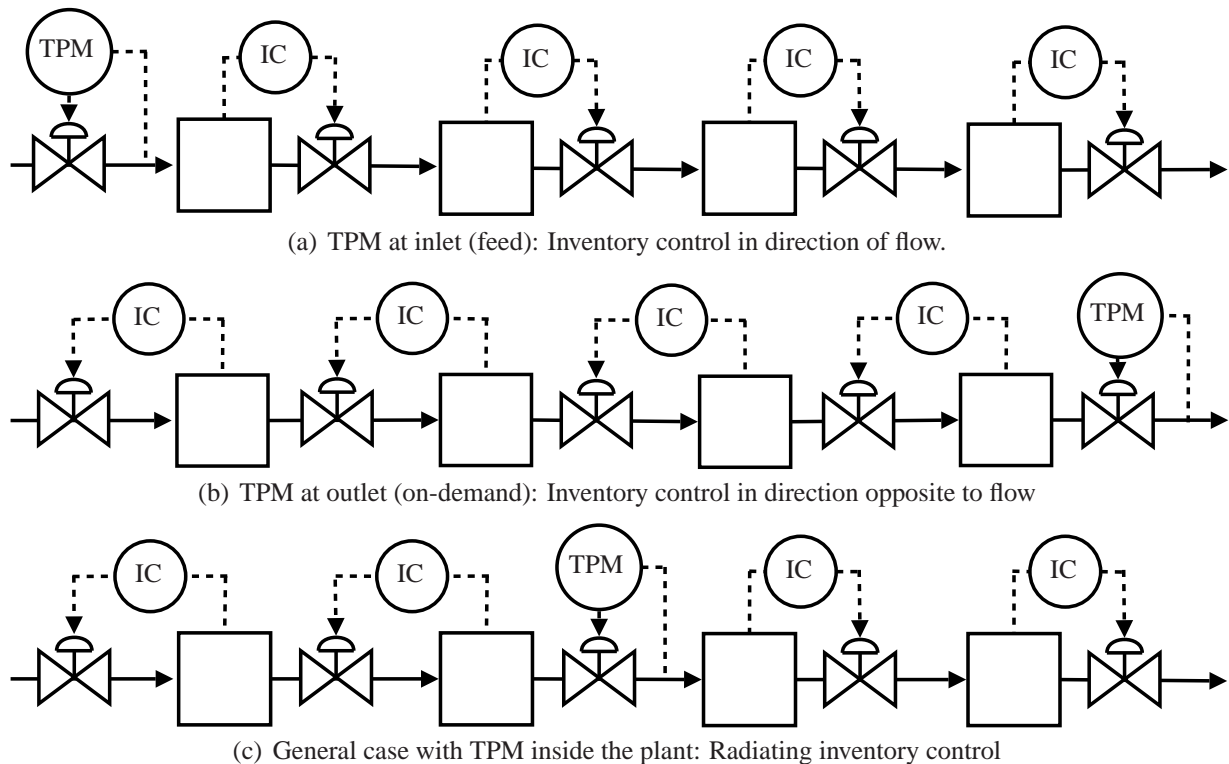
TPM IC IC IC IC

(a) TPM at inlet (feed): Inventory control in direction of flow.

IC IC IC IC TPM

(b) TPM at outlet (on-demand): Inventory control in direction opposite to flow

IC IC TPM IC IC

(c) General case with TPM inside the plant: Radiating inventory control